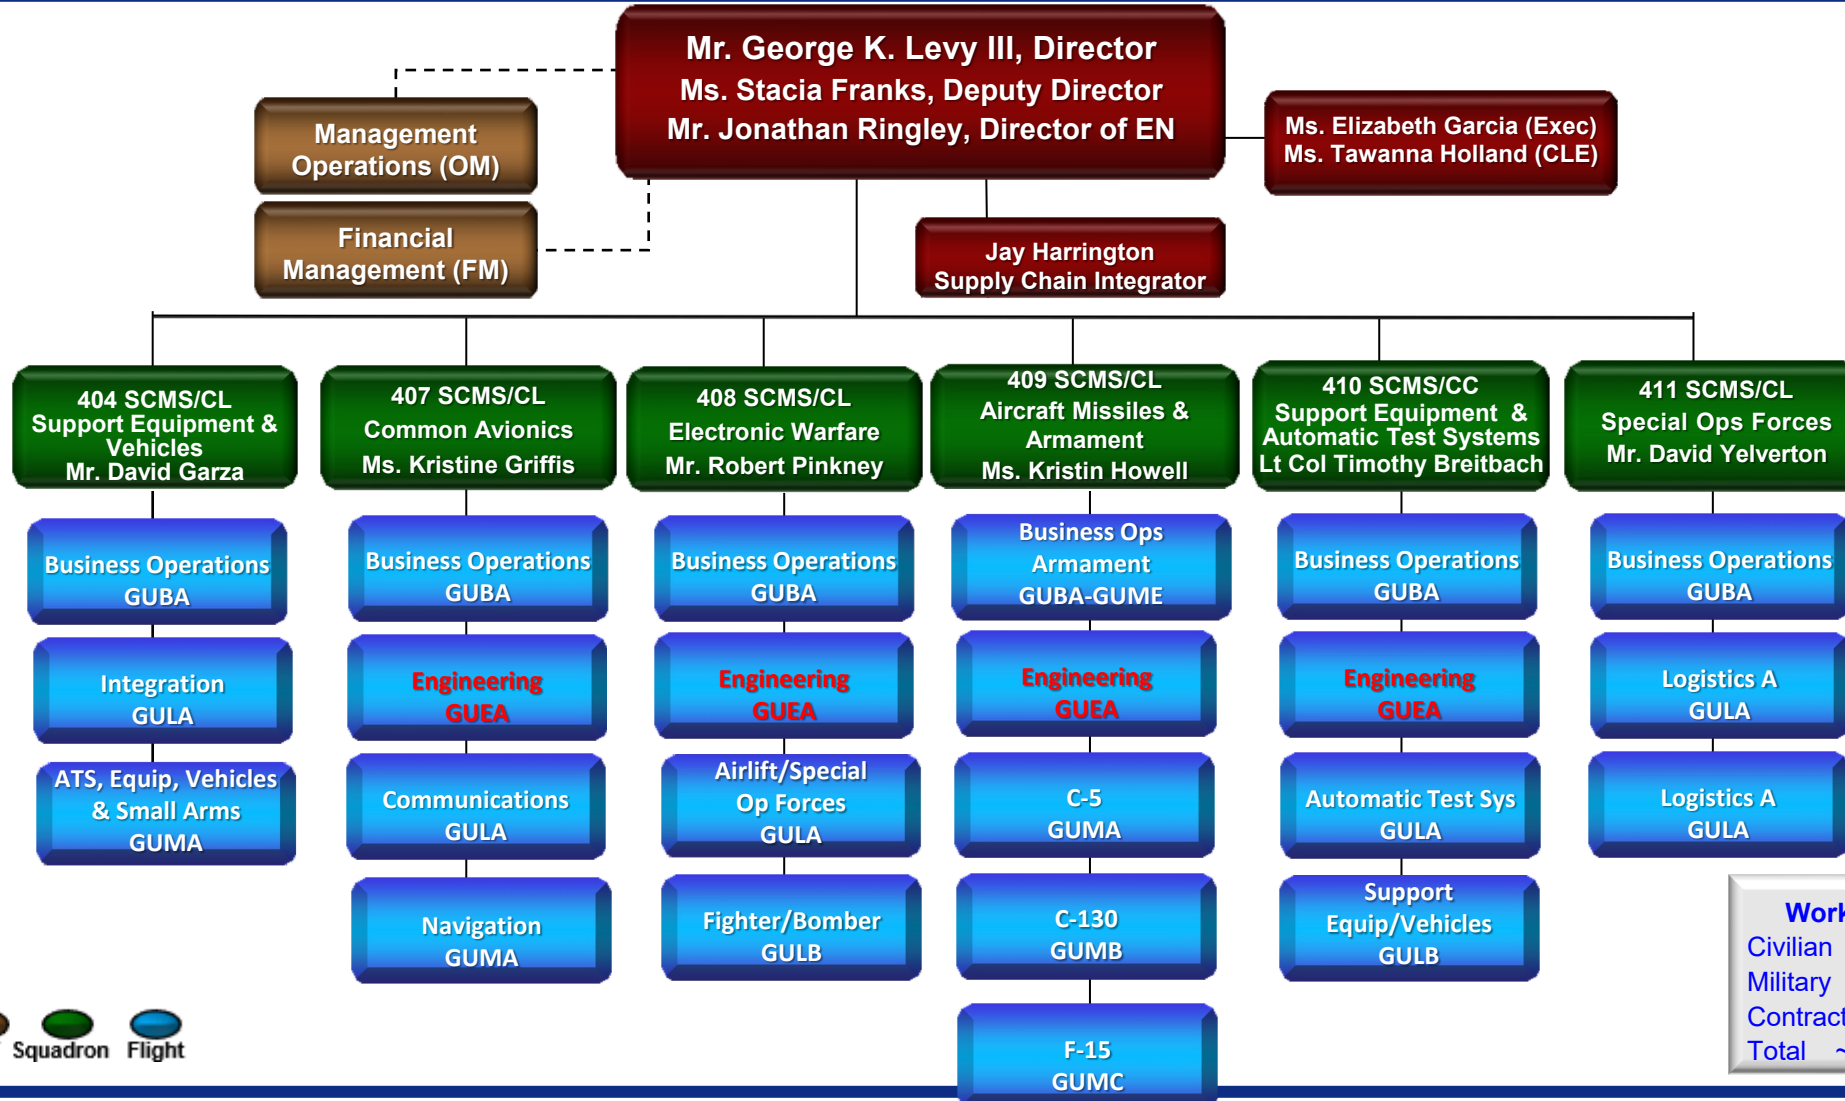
Mr. George K. Levy III, Director
Ms. Stacia Franks, Deputy Director
Mr. Jonathan Ringley, Director of EN

Management Operations (OM)

Financial Management (FM)

Ms. Elizabeth Garcia (Exec)
Ms. Tawanna Holland (CLE)

Jay Harrington
Supply Chain Integrator

404 SCMS/CL
Support Equipment & Vehicles
Mr. David Garza

Business Operations GUBA

Integration GULA

ATS, Equip, Vehicles & Small Arms GUMA

407 SCMS/CL
Common Avionics
Ms. Kristine Griffis

Business Operations GUBA

Engineering GUEA

Communications GULA

Navigation GUMA

408 SCMS/CL
Electronic Warfare
Mr. Robert Pinkney

Business Operations GUBA

Engineering GUEA

Airlift/Special Op Forces GULA

Fighter/Bomber GULB

409 SCMS/CL
Aircraft Missiles & Armament
Ms. Kristin Howell

Business Ops Armament GUBA-GUME

Engineering GUEA

C-5 GUMA

C-130 GUMB

F-15 GUMC

410 SCMS/CC
Support Equipment & Automatic Test Systems
Lt Col Timothy Breitbach

Business Operations GUBA

Engineering GUEA

Automatic Test Sys GULA

Support Equip/Vehicles GULB

411 SCMS/CL
Special Ops Forces
Mr. David Yelverton

Business Operations GUBA

Logistics A GULA

Logistics A GULA

Squadron Flight

Work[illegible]
Civilian
Military
Contract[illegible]
Total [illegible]